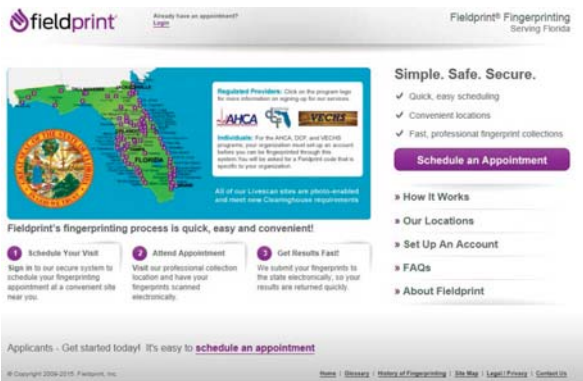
fieldprint

Already have an appointment?
Login

Fieldprint® Fingerprinting
Serving Florida

Regulated Providers: Click on the program logo for more information on signing up for our services.

AHCA

VECHS

FLORIDA

Individuals: For the AHCA, DCF, and VECHS programs, your organization must set up an account before you can be fingerprinted through this system. You will be asked for a Fieldprint code that is specific to your organization.

All of our Livescan sites are photo-enabled and meet new Clearinghouse requirements

Simple. Safe. Secure.

✓ Quick, easy scheduling
✓ Convenient locations
✓ Fast, professional fingerprint collections

Schedule an Appointment

» How It Works
» Our Locations
» Set Up An Account
» FAQs
» About Fieldprint

Fieldprint's fingerprinting process is quick, easy and convenient!

1 Schedule Your Visit
Sign in to our secure system to schedule your fingerprinting appointment at a convenient site near you.

2 Attend Appointment
Visit our professional collection location and have your fingerprints scanned electronically.

3 Get Results Fast!
We submit your fingerprints to the state electronically, so your results are returned quickly.

Applicants - Get started today! It's easy to schedule an appointment

© Copyright 2009-2015, Fieldprint, Inc.

Home | Glossary | History of Fingerprinting | Site Map | Legal / Privacy | Contact Us